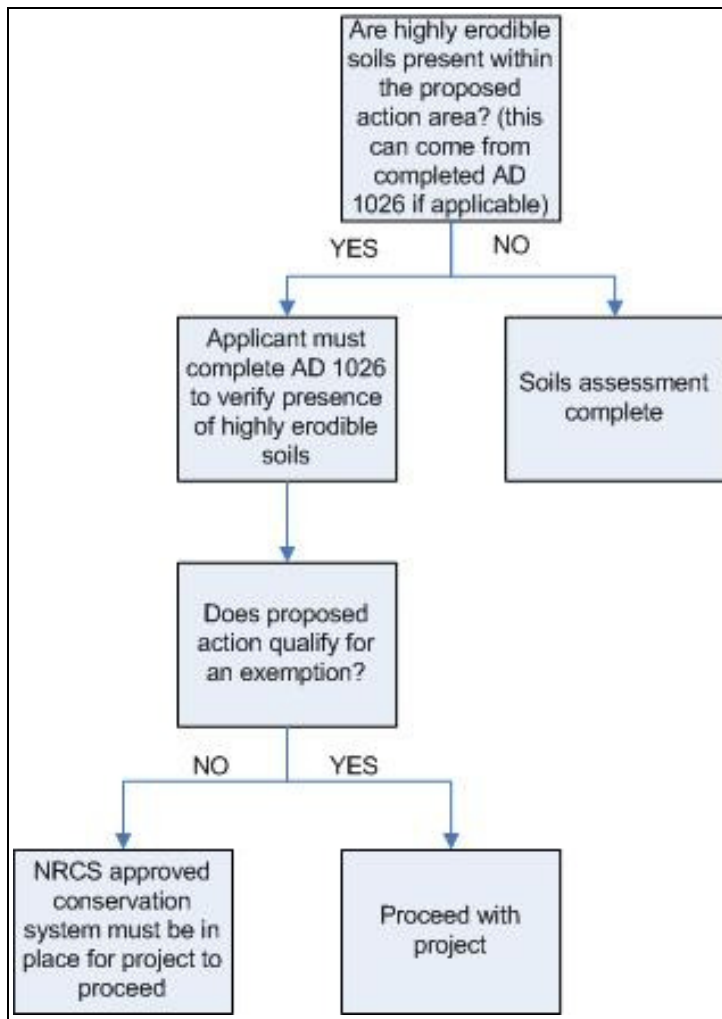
Are highly erodible soils present within the proposed action area? (this can come from completed AD 1026 if applicable)

YES

NO

Applicant must complete AD 1026 to verify presence of highly erodible soils

Soils assessment complete

Does proposed action qualify for an exemption?

NO

YES

NRCS approved conservation system must be in place for project to proceed

Proceed with project